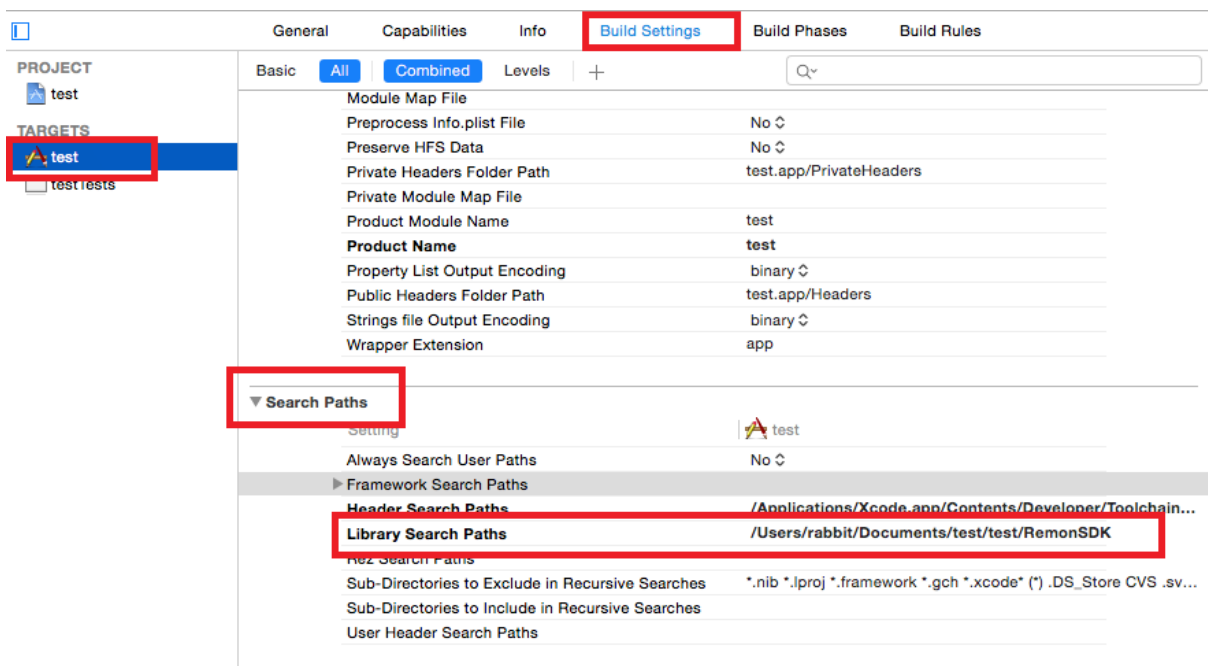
General Capabilities Info Build Settings Build Phases Build Rules

PROJECT
test
TARGETS
test
testTests

Basic All Combined Levels +

| | |
|---|---|
| Module Map File | |
| Preprocess Info.plist File | No ⌃ |
| Preserve HFS Data | No ⌃ |
| Private Headers Folder Path | test.app/PrivateHeaders |
| Private Module Map File | |
| Product Module Name | test |
| **Product Name** | **test** |
| Property List Output Encoding | binary ⌃ |
| Public Headers Folder Path | test.app/Headers |
| Strings file Output Encoding | binary ⌃ |
| Wrapper Extension | app |

▼ Search Paths

| Setting | test |
|---|---|
| Always Search User Paths | No ⌃ |
| ▶ Framework Search Paths | |
| **Header Search Paths** | **/Applications/Xcode.app/Contents/Developer/Toolchain...** |
| **Library Search Paths** | **/Users/rabbit/Documents/test/test/RemonSDK** |
| Rez Search Paths | |
| Sub-Directories to Exclude in Recursive Searches | *.nib *.lproj *.framework *.gch *.xcode* (*) .DS_Store CVS .sv... |
| Sub-Directories to Include in Recursive Searches | |
| User Header Search Paths | |